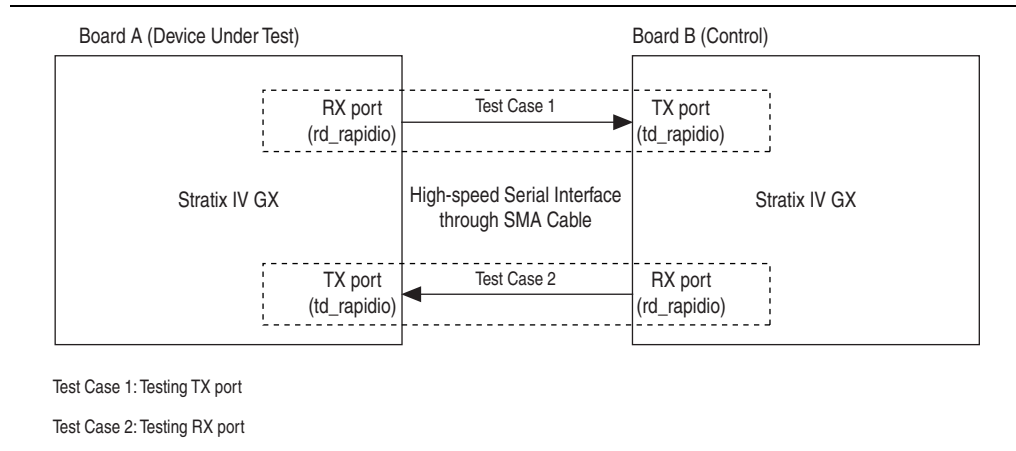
Board A (Device Under Test)

Board B (Control)

RX port (rd_rapidio)

Test Case 1

TX port (td_rapidio)

Stratix IV GX

High-speed Serial Interface through SMA Cable

Stratix IV GX

TX port (td_rapidio)

Test Case 2

RX port (rd_rapidio)

Test Case 1: Testing TX port

Test Case 2: Testing RX port